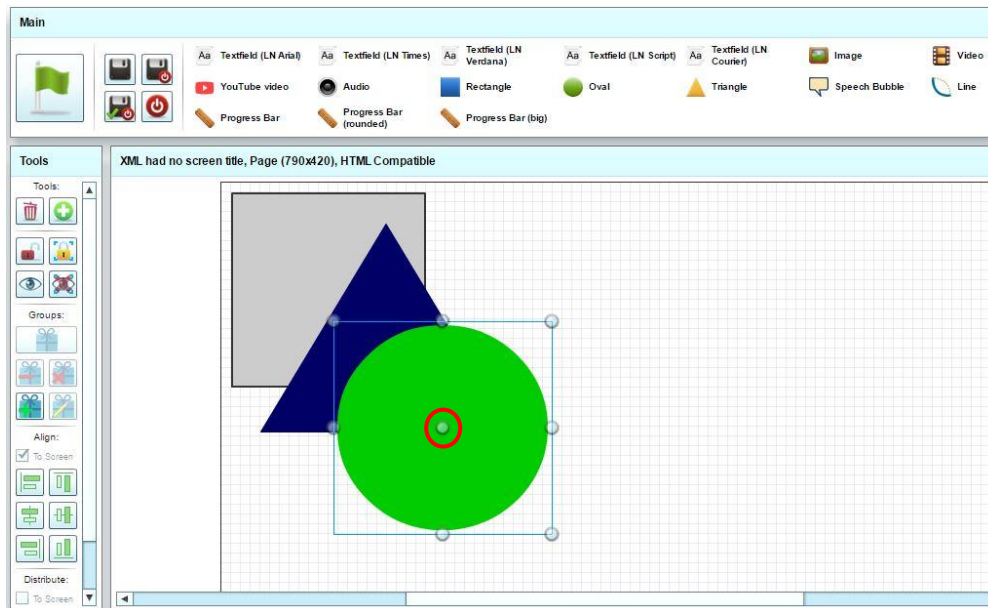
Main

Aa Textfield (LN Arial)
Aa Textfield (LN Times)
Aa Textfield (LN Verdana)
Aa Textfield (LN Script)
Aa Textfield (LN Courier)
Image
Video
YouTube video
Audio
Rectangle
Oval
Triangle
Speech Bubble
Line
Progress Bar
Progress Bar (rounded)
Progress Bar (big)

Tools

XML had no screen title, Page (790x420), HTML Compatible

Tools:

Groups:

Align:

To Screen

Distribute:

To Screen